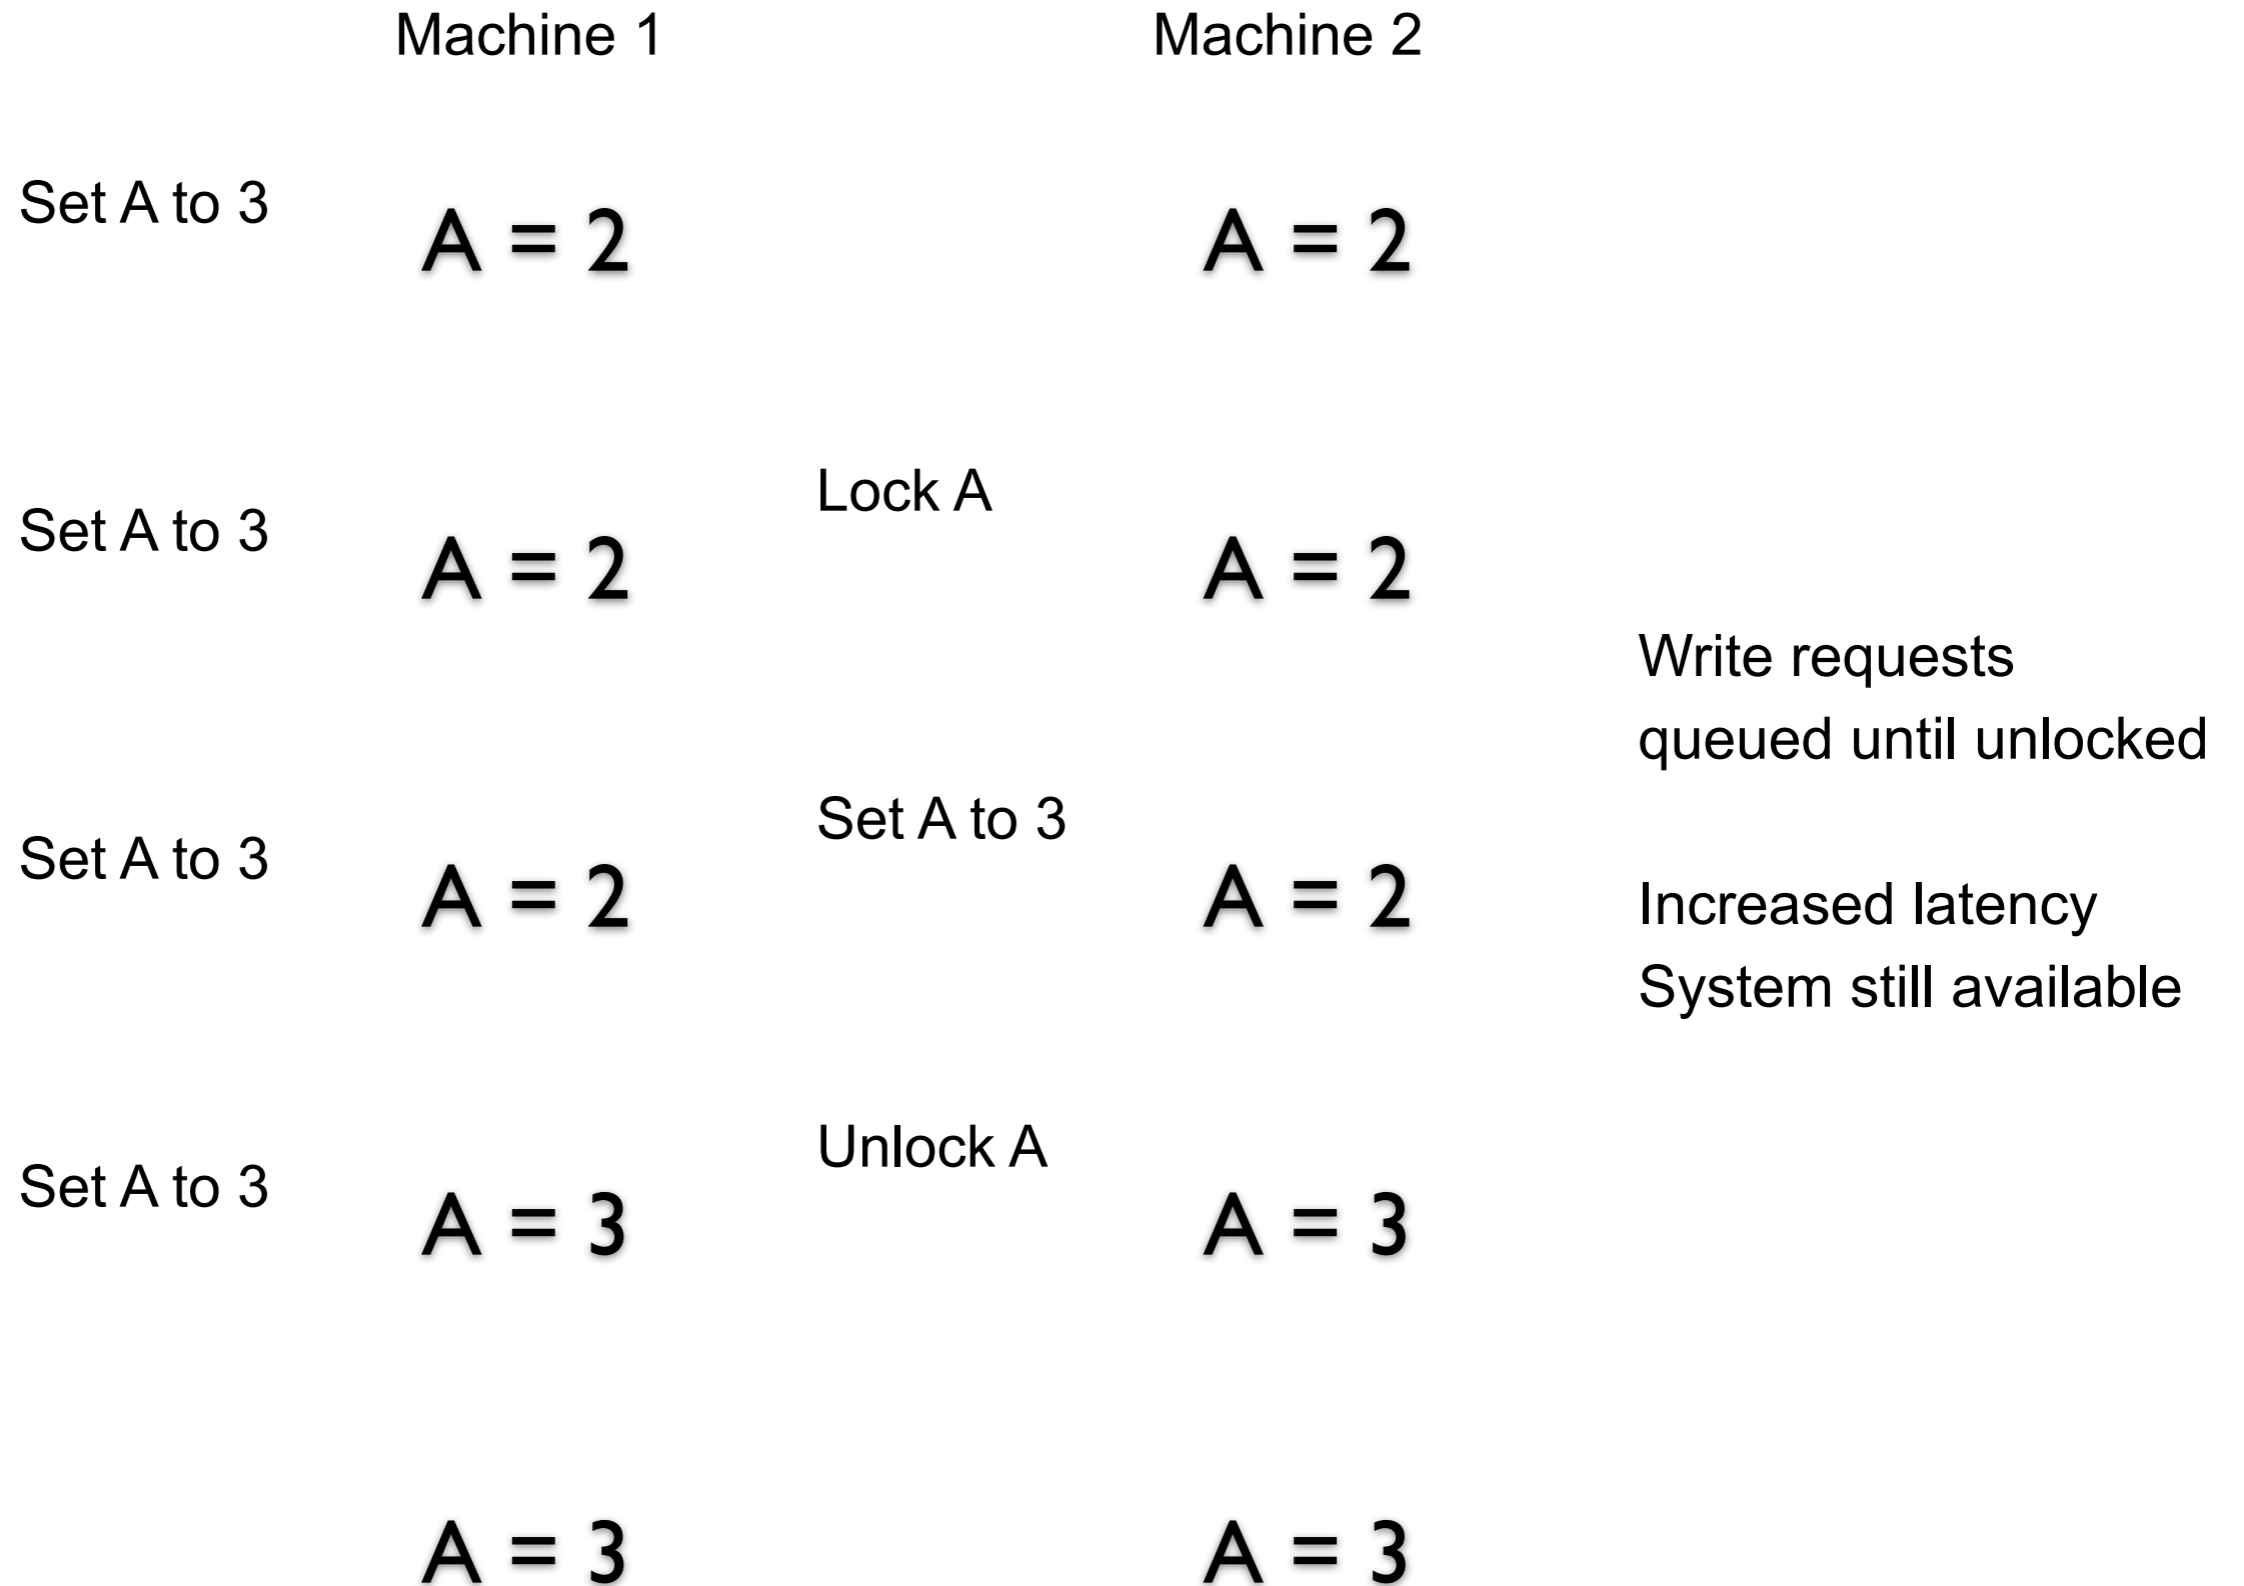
Machine 1

Machine 2

Set A to 3

A = 2

A = 2

Set A to 3

A = 2

Lock A

A = 2

Write requests queued until unlocked

Set A to 3

A = 2

Set A to 3

A = 2

Increased latency
System still available

Set A to 3

A = 3

Unlock A

A = 3

A = 3

A = 3